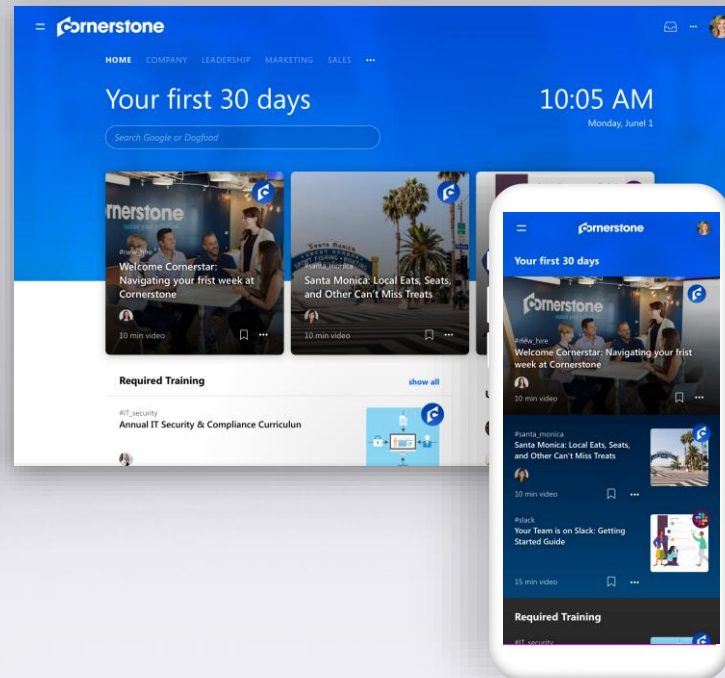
Cornerstone

HOME COMPANY LEADERSHIP MARKETING SALES ···

Your first 30 days

10:05 AM
Monday, Junel 1

Search Google or Dogfood

rnerstone

#new_hire
Welcome Cornerstar: Navigating your frist week at Cornerstone

10 min video

#santa_monica
Santa Monica: Local Eats, Seats, and Other Can't Miss Treats

10 min video

Required Training

show all

#IT_security
Annual IT Security & Compliance Curriculun

Cornerstone

Your first 30 days

Cornerstone

#new_hire
Welcome Cornerstar: Navigating your frist week at Cornerstone

10 min video

#santa_monica
Santa Monica: Local Eats, Seats, and Other Can't Miss Treats

10 min video

#slack
Your Team is on Slack: Getting Started Guide

15 min video

Required Training

#IT_security